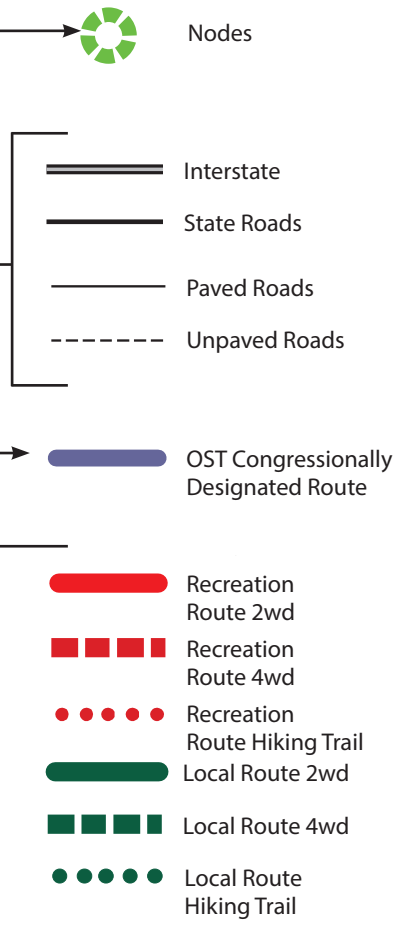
Nodes

Interstate

State Roads

Paved Roads

Unpaved Roads

OST Congressionally Designated Route

Recreation Route 2wd

Recreation Route 4wd

Recreation Route Hiking Trail

Local Route 2wd

Local Route 4wd

Local Route Hiking Trail